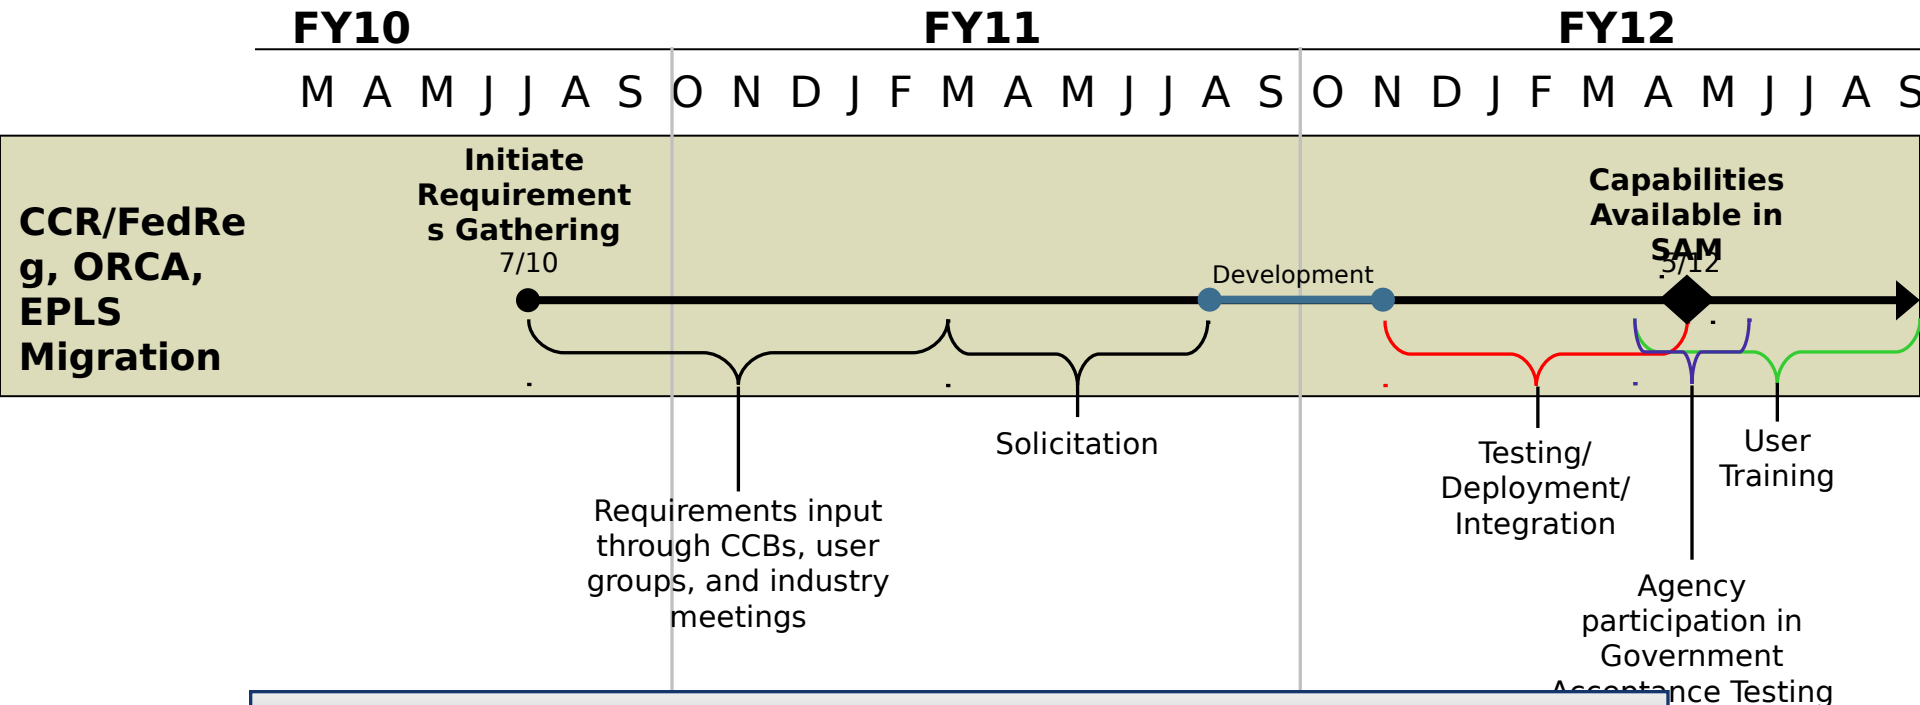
FY10 FY11 FY12

M A M J J A S O N D J F M A M J J A S O N D J F M A M J J A S

CCR/FedReg, ORCA, EPLS Migration

Initiate Requirements Gathering
7/10

Development

Capabilities Available in SAM
5/12

Solicitation

Requirements input through CCBs, user groups, and industry meetings

Testing/ Deployment/ Integration

User Training

Agency participation in Government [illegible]ance Testing